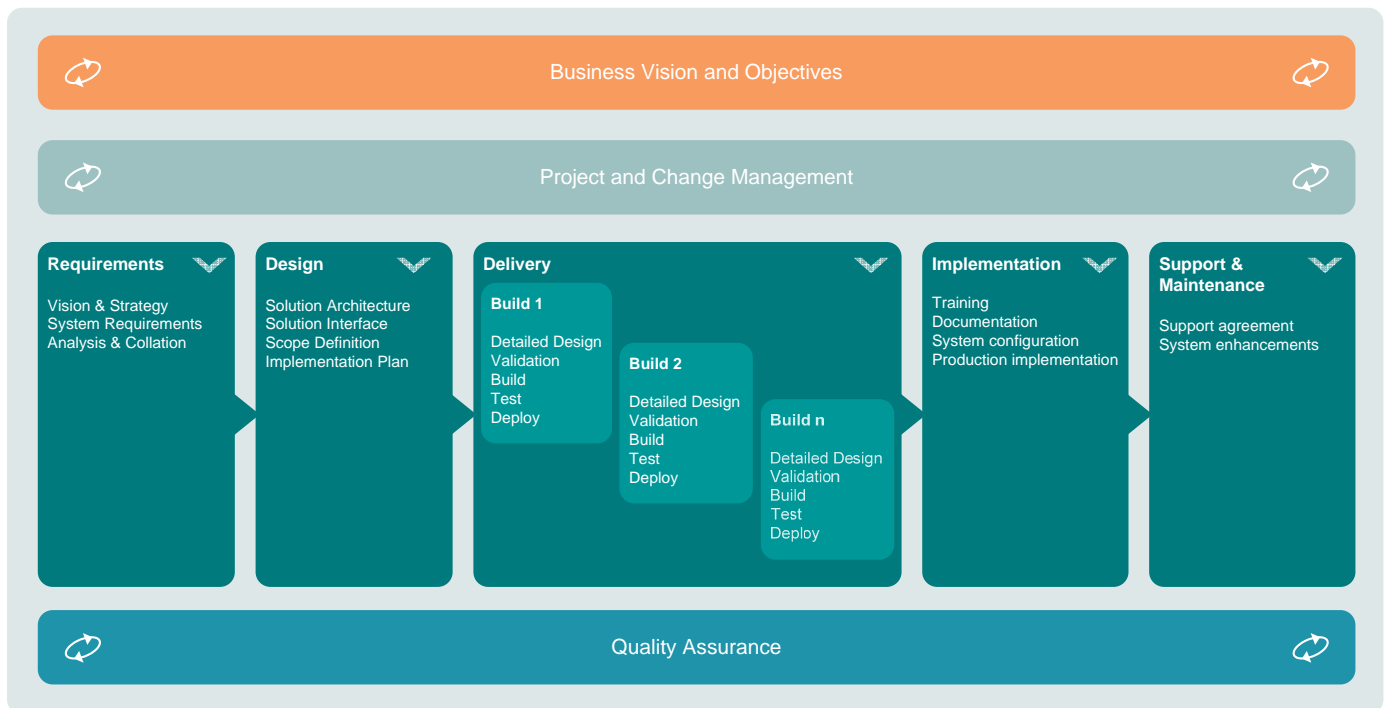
Business Vision and Objectives

Project and Change Management

Requirements

Vision & Strategy
System Requirements
Analysis & Collation

Design

Solution Architecture
Solution Interface
Scope Definition
Implementation Plan

Delivery

Build 1

Detailed Design
Validation
Build
Test
Deploy

Build 2

Detailed Design
Validation
Build
Test
Deploy

Build n

Detailed Design
Validation
Build
Test
Deploy

Implementation

Training
Documentation
System configuration
Production implementation

Support & Maintenance

Support agreement
System enhancements

Quality Assurance